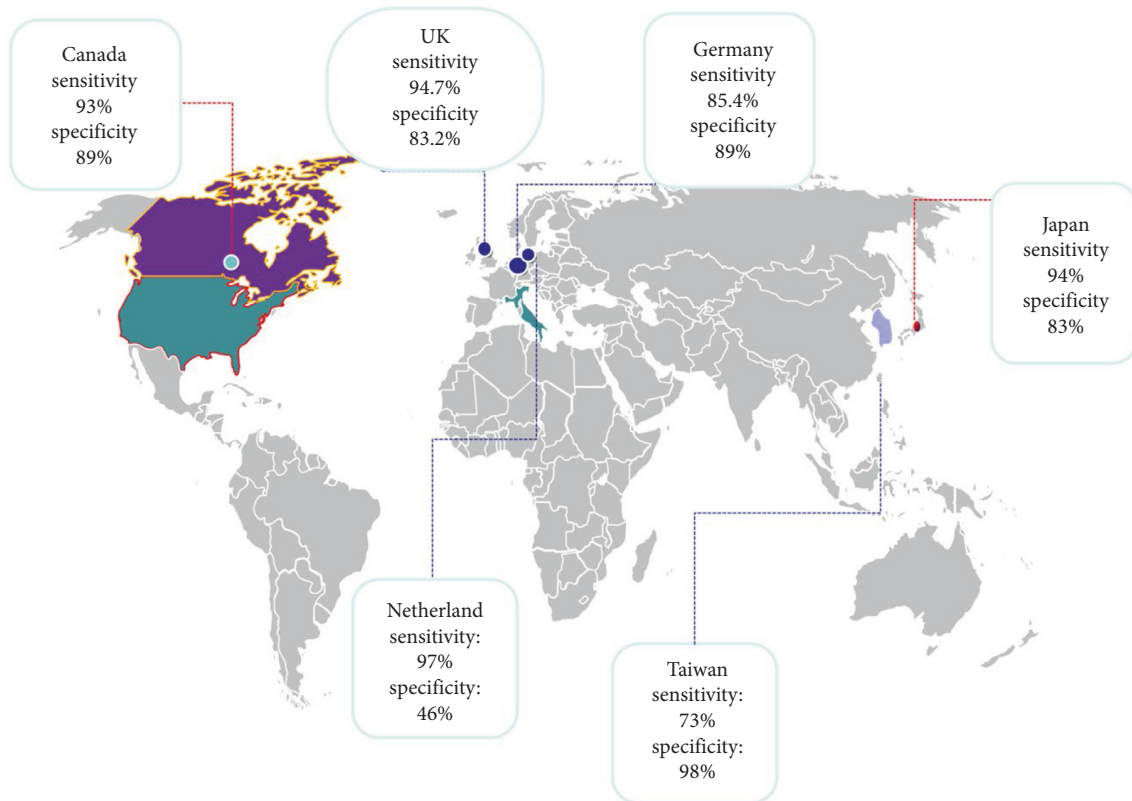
Canada
sensitivity
93%
specificity
89%

UK
sensitivity
94.7%
specificity
83.2%

Germany
sensitivity
85.4%
specificity
89%

Japan
sensitivity
94%
specificity
83%

Netherland
sensitivity:
97%
specificity:
46%

Taiwan
sensitivity:
73%
specificity:
98%